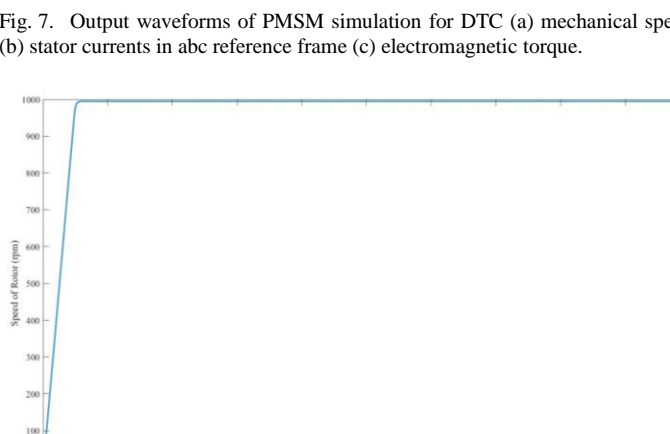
Fig. 7. Output waveforms of PMSM simulation for DTC (a) mechanical spe
(b) stator currents in abc reference frame (c) electromagnetic torque.

1000
900
800
700
600
500
400
300
200
100

Speed of Rotor (rpm)